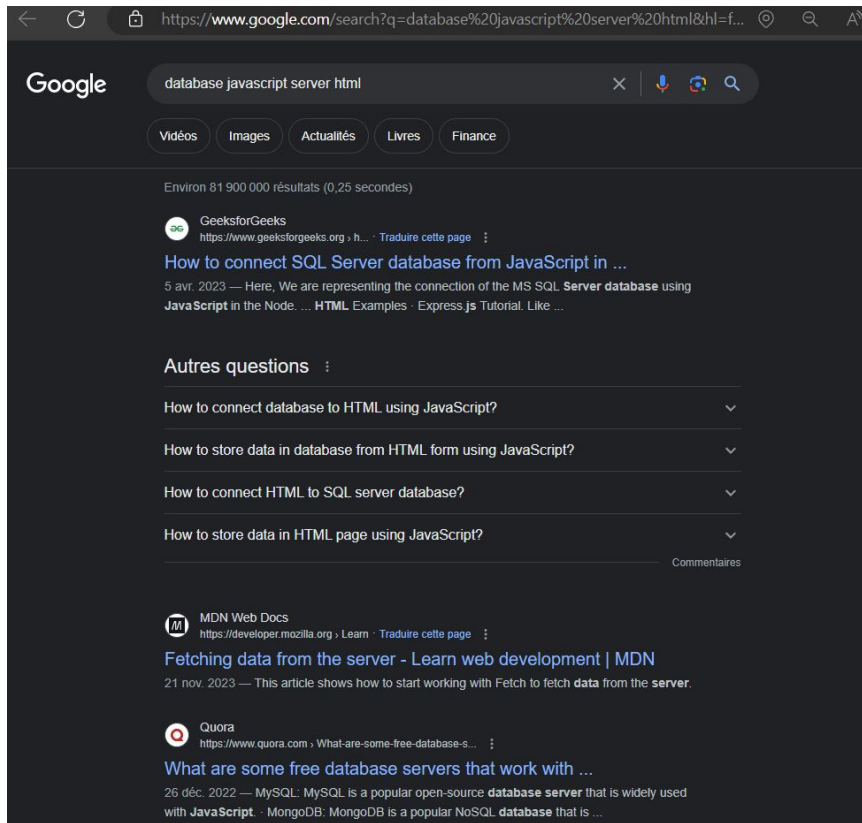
https://www.google.com/search?q=database%20javascript%20server%20html&hl=f...

Google

database javascript server html

Vidéos Images Actualités Livres Finance

Environ 81 900 000 résultats (0,25 secondes)

GeeksforGeeks
https://www.geeksforgeeks.org › h... · Traduire cette page

How to connect SQL Server database from JavaScript in ...

5 avr. 2023 — Here, We are representing the connection of the MS SQL Server database using JavaScript in the Node. ... HTML Examples · Express.js Tutorial. Like ...

Autres questions

How to connect database to HTML using JavaScript?

How to store data in database from HTML form using JavaScript?

How to connect HTML to SQL server database?

How to store data in HTML page using JavaScript?

Commentaires

MDN Web Docs
https://developer.mozilla.org › Learn · Traduire cette page

Fetching data from the server - Learn web development | MDN

21 nov. 2023 — This article shows how to start working with Fetch to fetch data from the server.

Quora
https://www.quora.com › What-are-some-free-database-s...

What are some free database servers that work with ...

26 déc. 2022 — MySQL: MySQL is a popular open-source database server that is widely used with JavaScript. · MongoDB: MongoDB is a popular NoSQL database that is ...